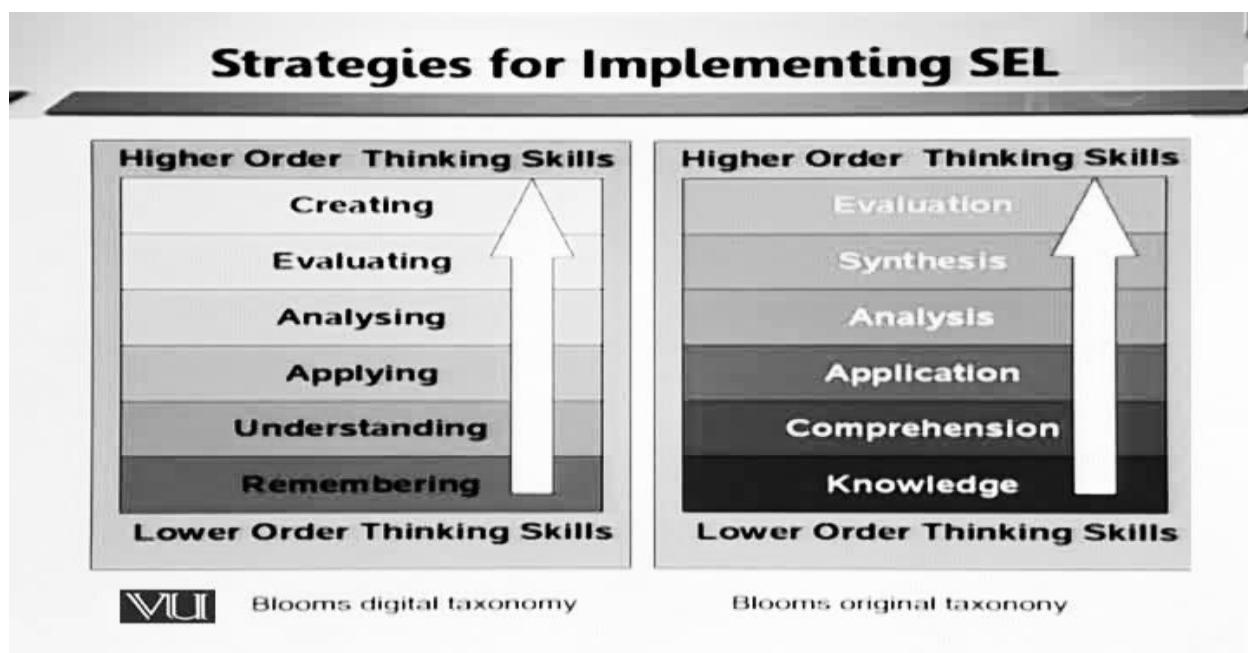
Strategies for Implementing SEL

Higher Order Thinking Skills
Creating
Evaluating
Analysing
Applying
Understanding
Remembering
Lower Order Thinking Skills

Higher Order Thinking Skills
Evaluation
Synthesis
Analysis
Application
Comprehension
Knowledge
Lower Order Thinking Skills

VU

Blooms digital taxonomy

Blooms original taxonony